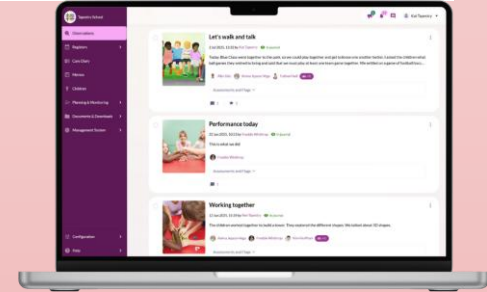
Sparks School

Observations

Registers

Care Diary

Menus

Children

Planning & Monitoring

Documents & Downloads

Management System

Configuration

Help

Let's walk and talk

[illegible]

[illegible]

Assessments and Flags

Performance today

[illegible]

This is what we did!

Assessments and Flags

Working together

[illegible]

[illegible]

Assessments and Flags